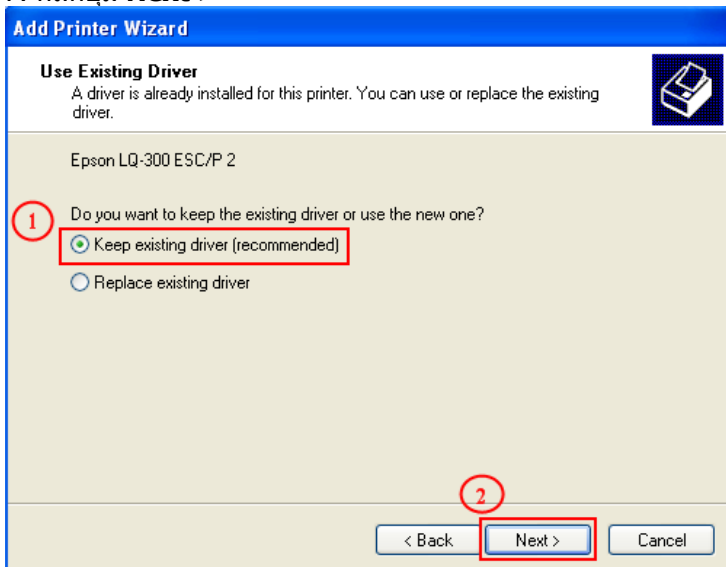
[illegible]

Add Printer Wizard

Use Existing Driver
A driver is already installed for this printer. You can use or replace the existing driver.

Epson LQ-300 ESC/P 2

1

Do you want to keep the existing driver or use the new one?

Keep existing driver (recommended)

Replace existing driver

2

< Back

Next >

Cancel